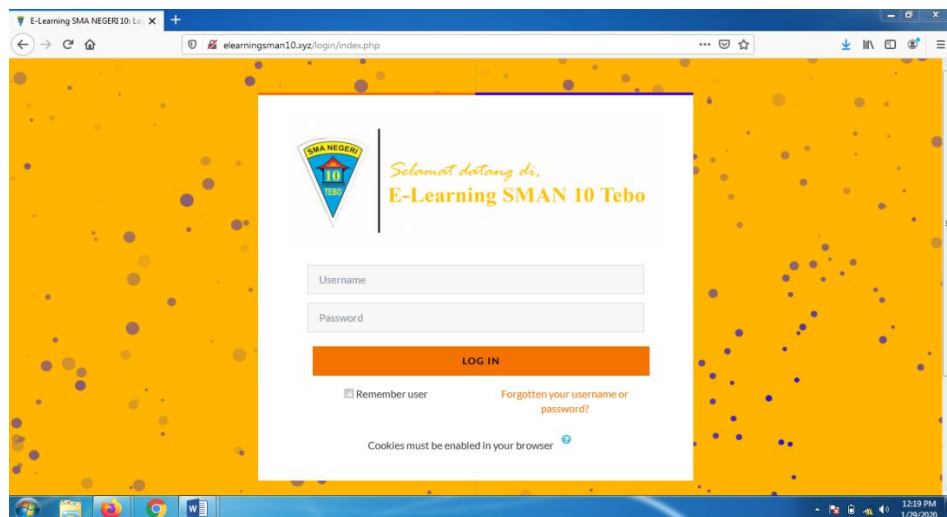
E-Learning SMA NEGERI 10: Lo

elearningsman10.xyz/login/index.php

SMA NEGERI
10
TEBO

Selamat datang di,
E-Learning SMAN 10 Tebo

Username

Password

LOG IN

Remember user

Forgotten your username or password?

Cookies must be enabled in your browser

12:19 PM
1/29/2020